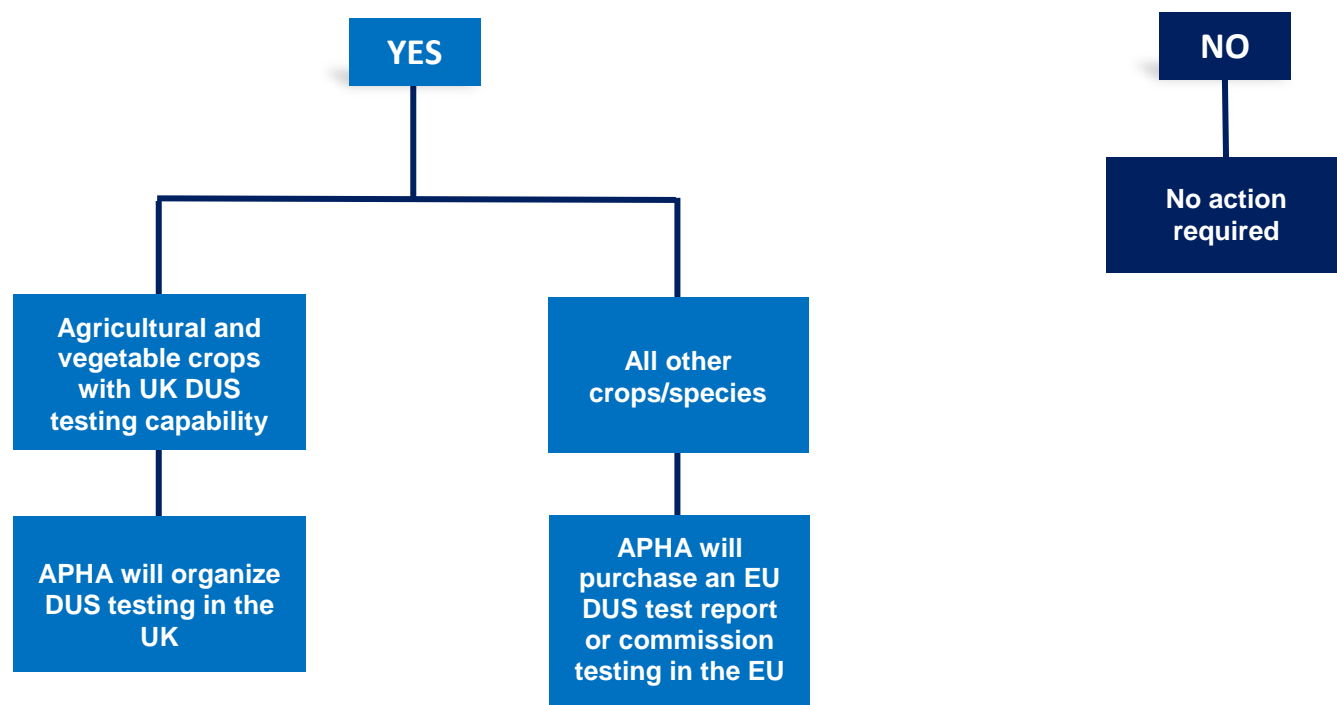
YES

NO

No action required

Agricultural and vegetable crops with UK DUS testing capability

All other crops/species

APHA will organize DUS testing in the UK

APHA will purchase an EU DUS test report or commission testing in the EU